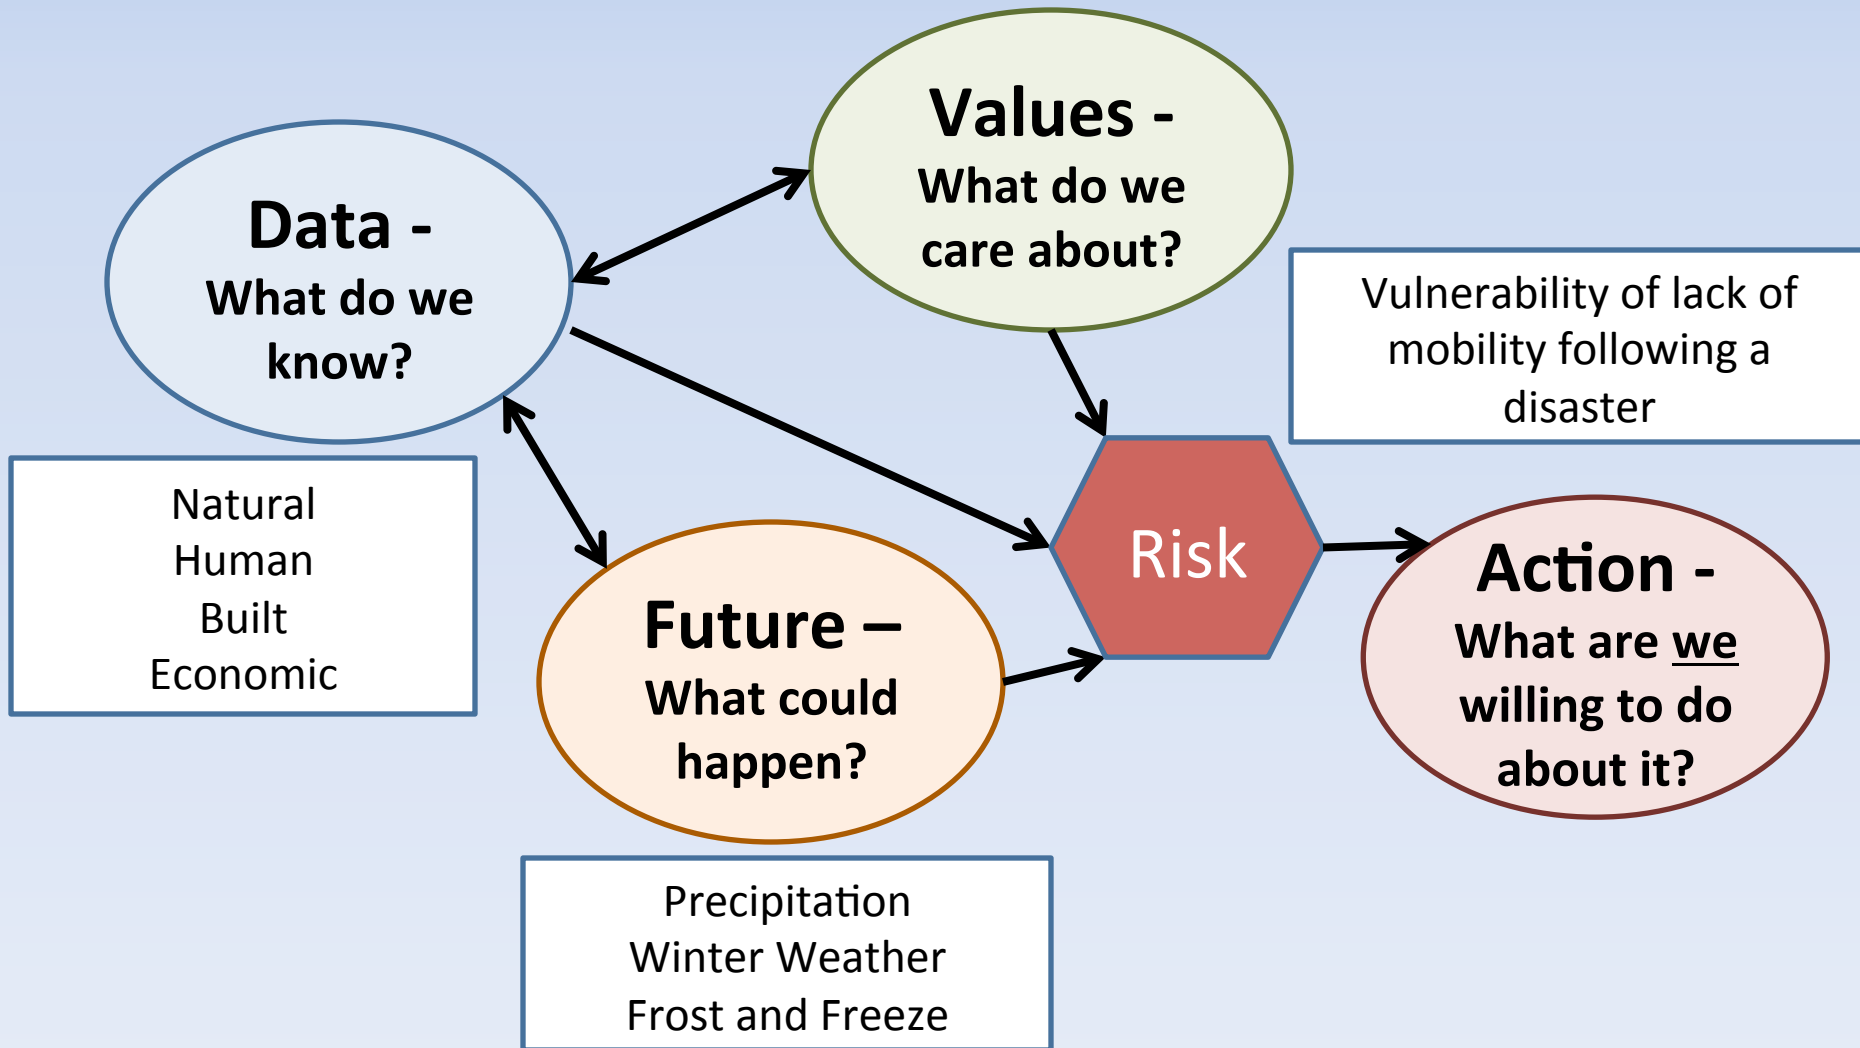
Values - What do we care about?

Data - What do we know?

Vulnerability of lack of mobility following a disaster

Natural
Human
Built
Economic

Risk

Future – What could happen?

Action - What are we willing to do about it?

Precipitation
Winter Weather
Frost and Freeze